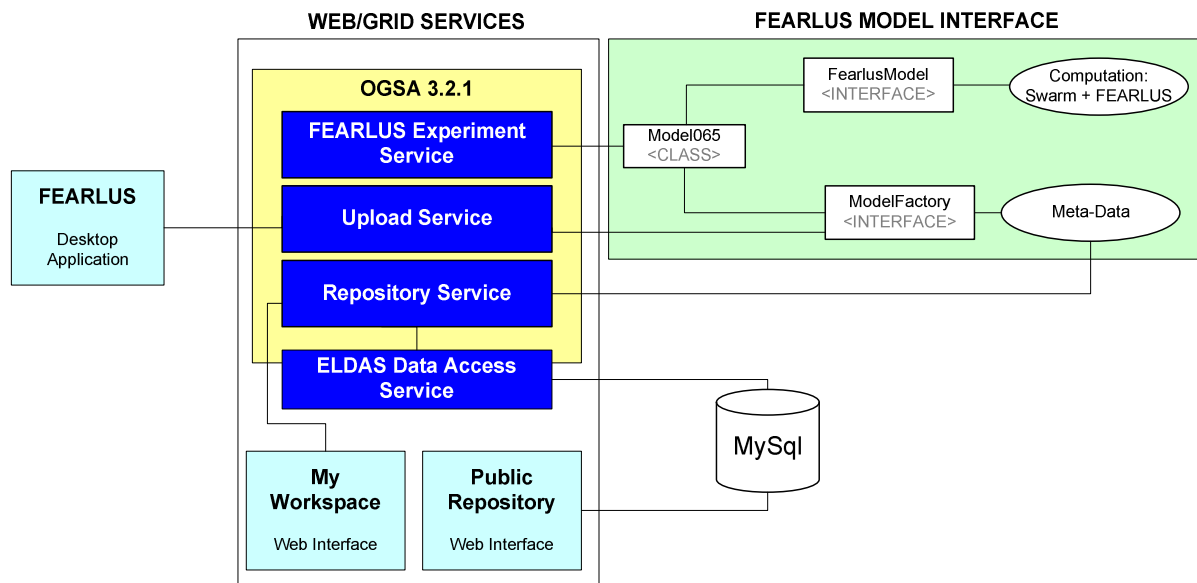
WEB/GRID SERVICES

FEARLUS MODEL INTERFACE

OGSA 3.2.1

FEARLUS Experiment Service

Upload Service

Repository Service

ELDAS Data Access Service

FEARLUS

Desktop Application

FearlusModel
<INTERFACE>

Computation:
Swarm + FEARLUS

Model065
<CLASS>

ModelFactory
<INTERFACE>

Meta-Data

MySql

My Workspace

Web Interface

Public Repository

Web Interface